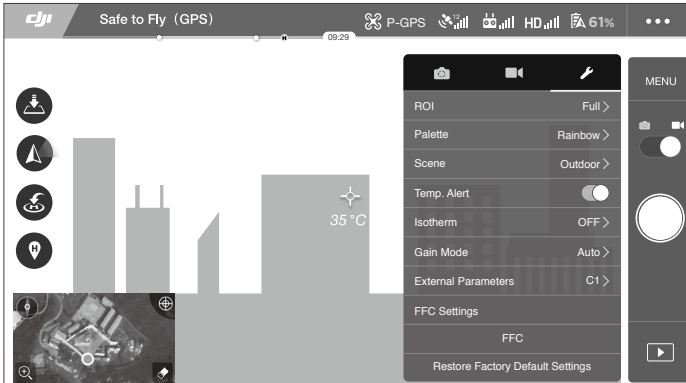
dji Safe to Fly（GPS） P-GPS HD 61% •••

09:29

H

35 °C

ROI Full
Palette Rainbow
Scene Outdoor
Temp. Alert
Isotherm OFF
Gain Mode Auto
External Parameters C1
FFC Settings
FFC
Restore Factory Default Settings

MENU